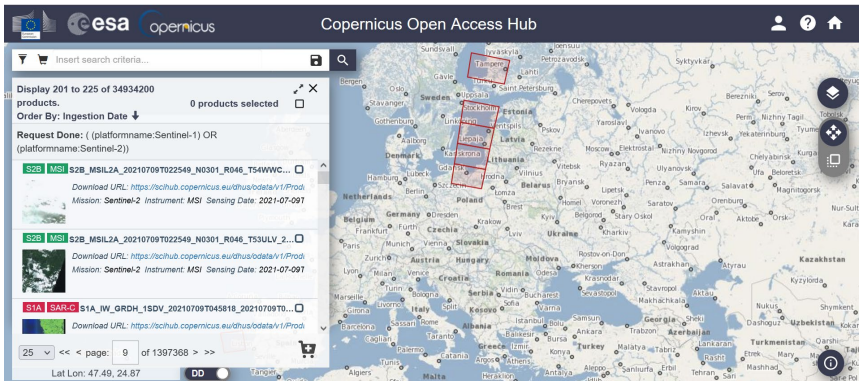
esa opernicus
Copernicus Open Access Hub
Insert search criteria...
Display 201 to 225 of 34934200 products.
0 products selected
Order By: Ingestion Date
Request Done: ( (platformname:Sentinel-1) OR (platformname:Sentinel-2))
S2B MSI S2B_MSIL2A_20210709T022549_N0301_R046_T54WWC...
Download URL: https://scihub.copernicus.eu/dhus/odata/v1/Prod
Mission: Sentinel-2 Instrument: MSI Sensing Date: 2021-07-09T
S2B MSI S2B_MSIL2A_20210709T022549_N0301_R046_T53ULV_2...
Download URL: https://scihub.copernicus.eu/dhus/odata/v1/Prod
Mission: Sentinel-2 Instrument: MSI Sensing Date: 2021-07-09T
S1A SAR-C S1A_IW_GRDH_1SDV_20210709T045818_20210709T0...
Download URL: https://scihub.copernicus.eu/dhus/odata/v1/Prod
25 << < page: 9 of 1397368 > >>
Lat Lon: 47.49, 24.87
DD
Sundsvall Jyvaskyla Joensuu Tampere Petrozavodsk Syktyvkar Gavle Lahti Bergen Oslo Sweden Uppsala Helsinki Saint Petersburg Stavanger Stockholm Estonia Cherepovets Vologda Kirov Berezniki Perm Gothenburg Linkoping Pskov Yaroslavl Ivanovo Izhevsk Yekaterinburg Tyume Tobolsk Denmark Riga Liepaja Moscow Elektrostal Nizhny Novgorod Kaliningrad Lithuania Vitebsk Ryazan Kazan Ufa Hamburg Karlskrona Gdansk Szczecin Minsk Smolensk Bryansk Lipetsk Ulyanovsk Samara Salavat Magnitogorsk Netherlands Berlin Poznan Lomza Belarus Oryol Penza Chelyabinsk Orenburg Belgium Germany Dresden Poland Krakow Kyiv Kharkiv Belgorod Voronezh Stary Oskol Saratov Aktobe Orsk Nur-Sult Frankfurt Czechia Slovakia Kamyshin Paris Munich Austria Hungary Moldova Rostov-on-Don Astrakhan Atyrau Kazakhstan Lyon Milan Venice Croatia Romania Odesa Kherson Elista Marseille Bosnia Serbia Bucharest Sevastopol Makhachkala Aral Kyzylorda Barcelona Corsica Sassari Rome Italy Split Kosovo Sofia Varna Samsun Georgia Shymkent Tirana Albania Istanbul Bursa Ankara Azerbaijan Uzbekistan Greece Izmir Konya Malatya Tabriz Turkmenistan Dashoguz Kokan Athens Antalya Aleppo Rasht Etrek Mary Kermanshah Tehran Mashhad Tunis Malta Tangier